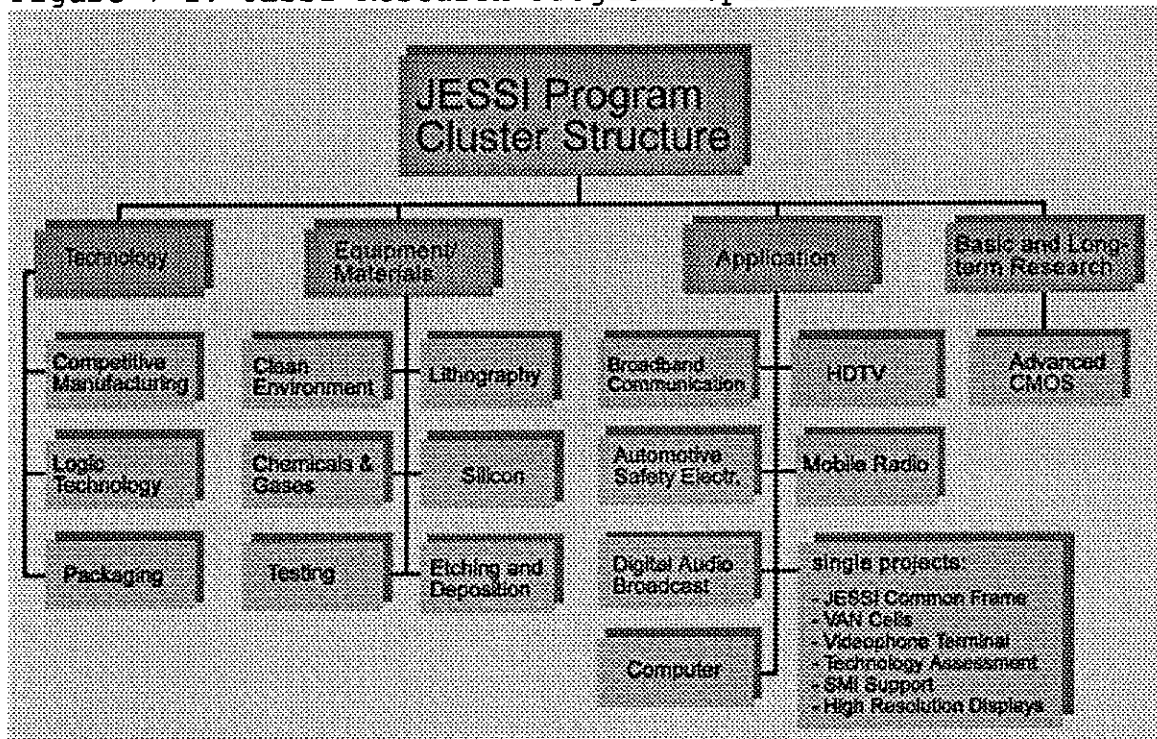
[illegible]

JESSI Program Cluster Structure

Technology

Equipment/ Materials

Application

Basic and Long-term Research

Competitive Manufacturing

Logic Technology

Packaging

Clean Environment

Lithography

Chemicals & Gases

Silicon

Testing

Etching and Deposition

Broadband Communication

HDTV

Automotive Safety Electr.

Mobile Radio

Digital Audio Broadcast

Computer

single projects:
- JESSI Common Frame
- VAN Cells
- Videophone Terminal
- Technology Assessment
- SMI Support
- High Resolution Displays

Advanced CMOS